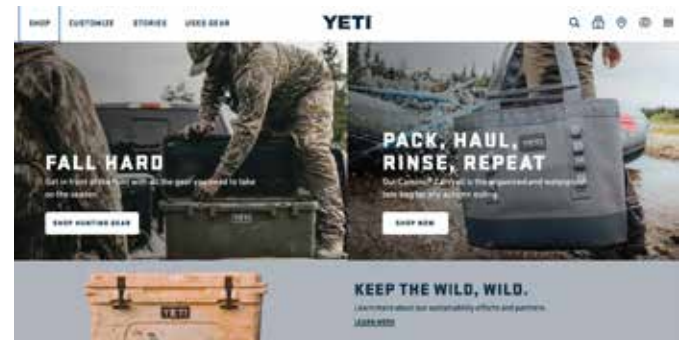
SHOP CUSTOMIZE STORIES USED GEAR

YETI

FALL HARD

Get in front of the hunt with all the gear you need to take on the season.

SHOP HUNTING GEAR

PACK, HAUL, RINSE, REPEAT

Our Camino® Carryall is the organized and waterproof tote bag for any autumn outing.

SHOP NOW

YETI

KEEP THE WILD, WILD.

Learn more about our sustainability efforts and partners.

LEARN MORE